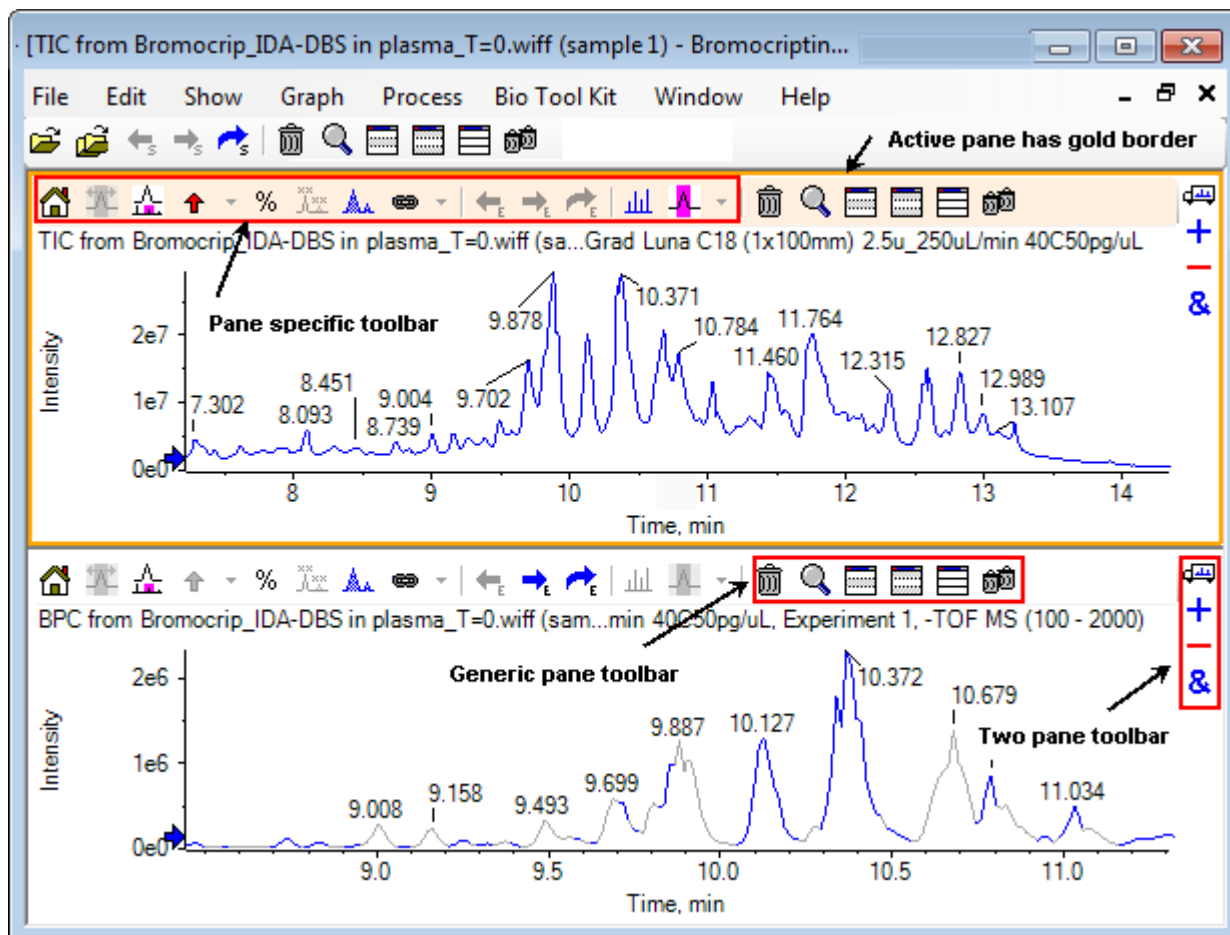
[TIC from Bromocrip_IDA-DBS in plasma_T=0.wiff (sample 1) - Bromocriptin...

File Edit Show Graph Process Bio Tool Kit Window Help

Active pane has gold border

%

TIC from Bromocrip_IDA-DBS in plasma_T=0.wiff (sa...Grad Luna C18 (1x100mm) 2.5u_250uL/min 40C50pg/uL

+
−
&

Pane specific toolbar

Intensity

2e7
1e7
0e0

7.302
8.093
8.451
8.739
9.004
9.702
9.878
10.371
10.784
11.460
11.764
12.315
12.827
12.989
13.107

8 9 10 11 12 13 14

Time, min

%

BPC from Bromocrip_IDA-DBS in plasma_T=0.wiff (sam...min 40C50pg/uL, Experiment 1, -TOF MS (100 - 2000)

+
−
&

Generic pane toolbar

Two pane toolbar

Intensity

2e6
1e6
0e0

9.008
9.158
9.493
9.699
9.887
10.127
10.372
10.679
11.034

9.0 9.5 10.0 10.5 11.0

Time, min